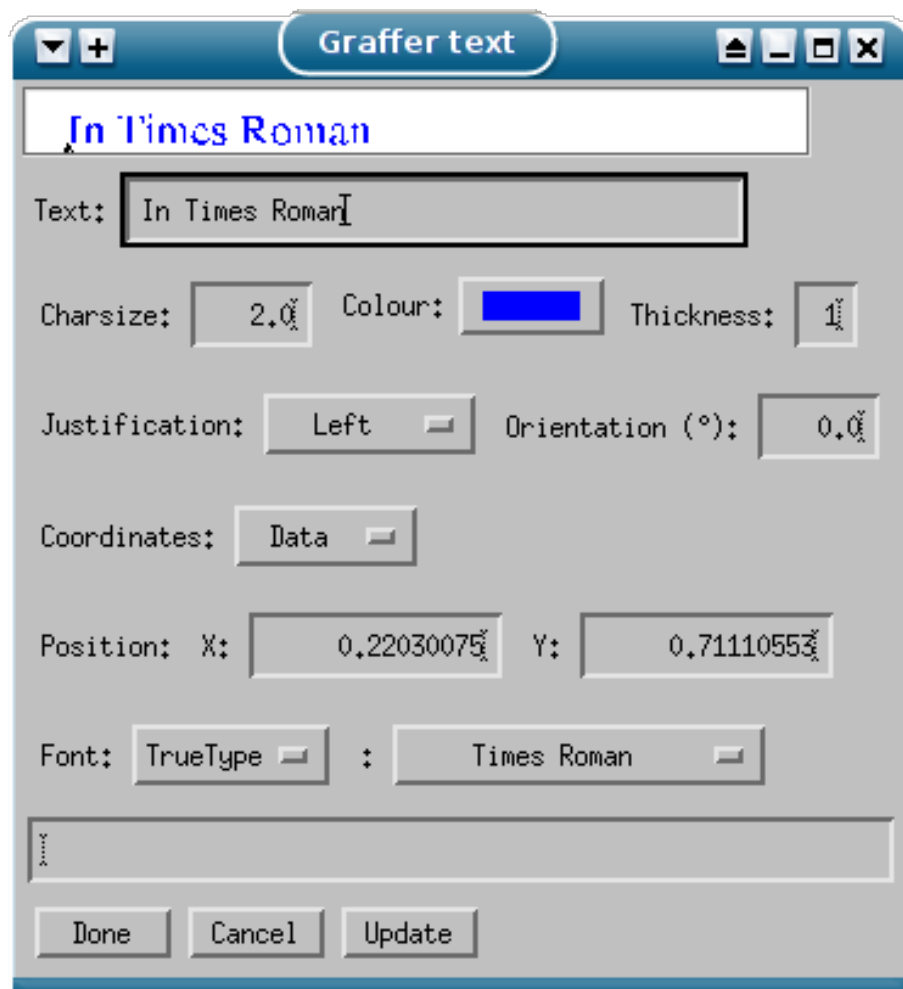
Graffer text

In Times Roman

Text: In Times Roman

Charsize: 2.0 Colour: Thickness: 1

Justification: Left Orientation (°): 0.0

Coordinates: Data

Position: X: 0.22030075 Y: 0.71110553

Font: TrueType : Times Roman

Done Cancel Update